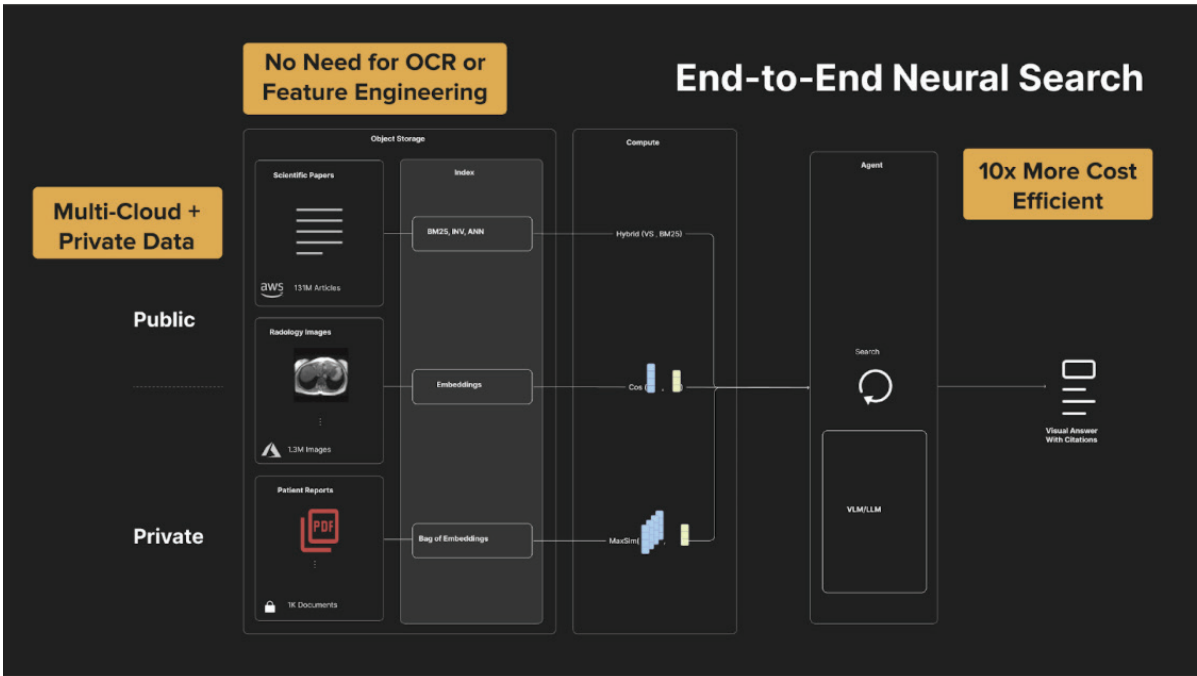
No Need for OCR or Feature Engineering

End-to-End Neural Search

Multi-Cloud + Private Data

10x More Cost Efficient

Object Storage

Compute

Agent

Scientific Papers

aws 131M Articles

Index

BM25, INV, ANN

Hybrid (VS , BM25)

Public

Radiology Images

1.3M Images

Embeddings

Cos (

Search

Visual Answer With Citations

Patient Reports

PDF

1K Documents

Bag of Embeddings

MaxSim(

VLM/LLM

Private